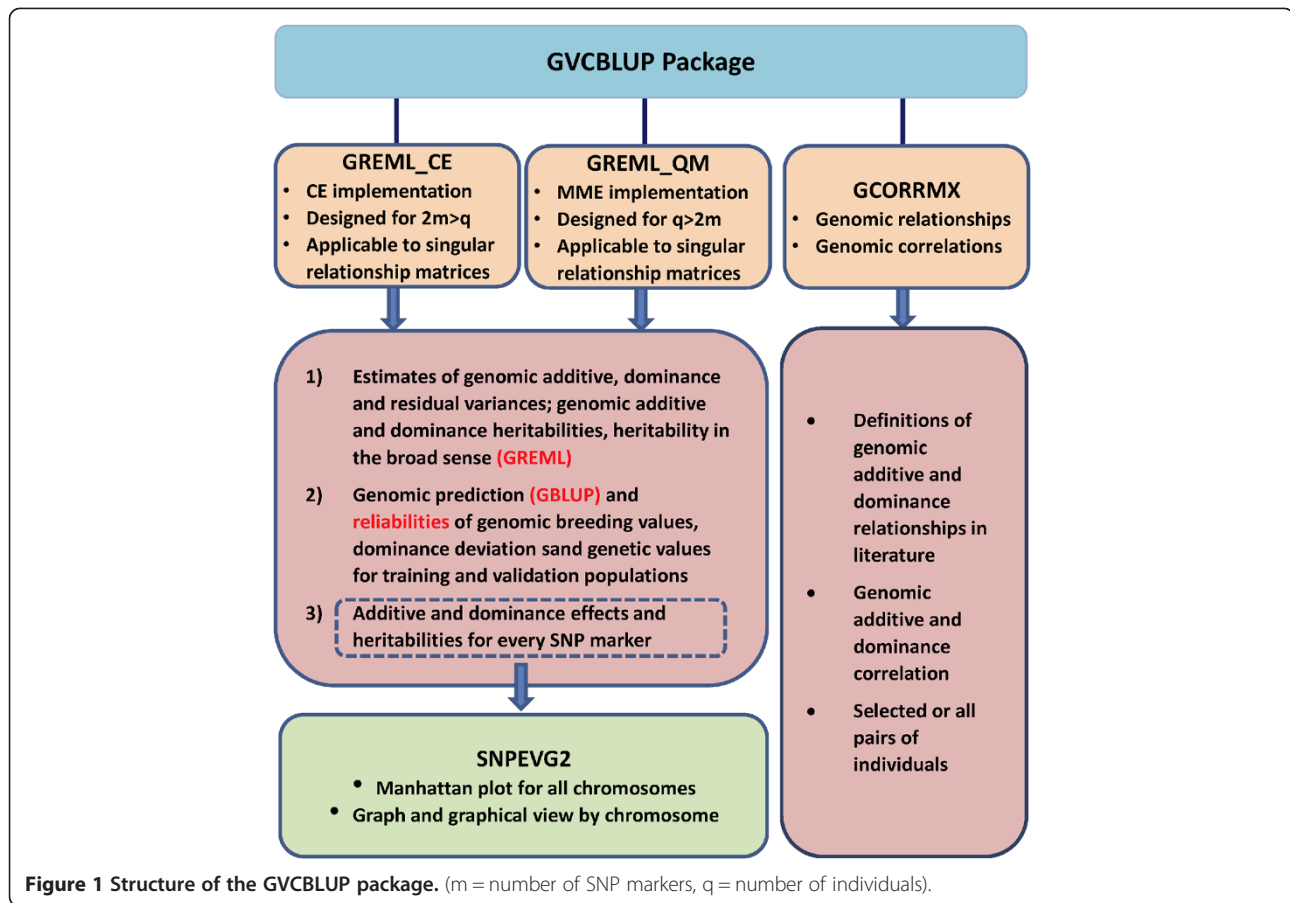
GVCBLUP Package

GREML_CE
- CE implementation
- Designed for 2m>q
- Applicable to singular relationship matrices

GREML_QM
- MME implementation
- Designed for q>2m
- Applicable to singular relationship matrices

GCORRMX
- Genomic relationships
- Genomic correlations

1) Estimates of genomic additive, dominance and residual variances; genomic additive and dominance heritabilities, heritability in the broad sense (GREML)

2) Genomic prediction (GBLUP) and reliabilities of genomic breeding values, dominance deviation sand genetic values for training and validation populations

3) Additive and dominance effects and heritabilities for every SNP marker

- Definitions of genomic additive and dominance relationships in literature
- Genomic additive and dominance correlation
- Selected or all pairs of individuals

SNPEVG2
- Manhattan plot for all chromosomes
- Graph and graphical view by chromosome

Figure 1 Structure of the GVCBLUP package. (m = number of SNP markers, q = number of individuals).